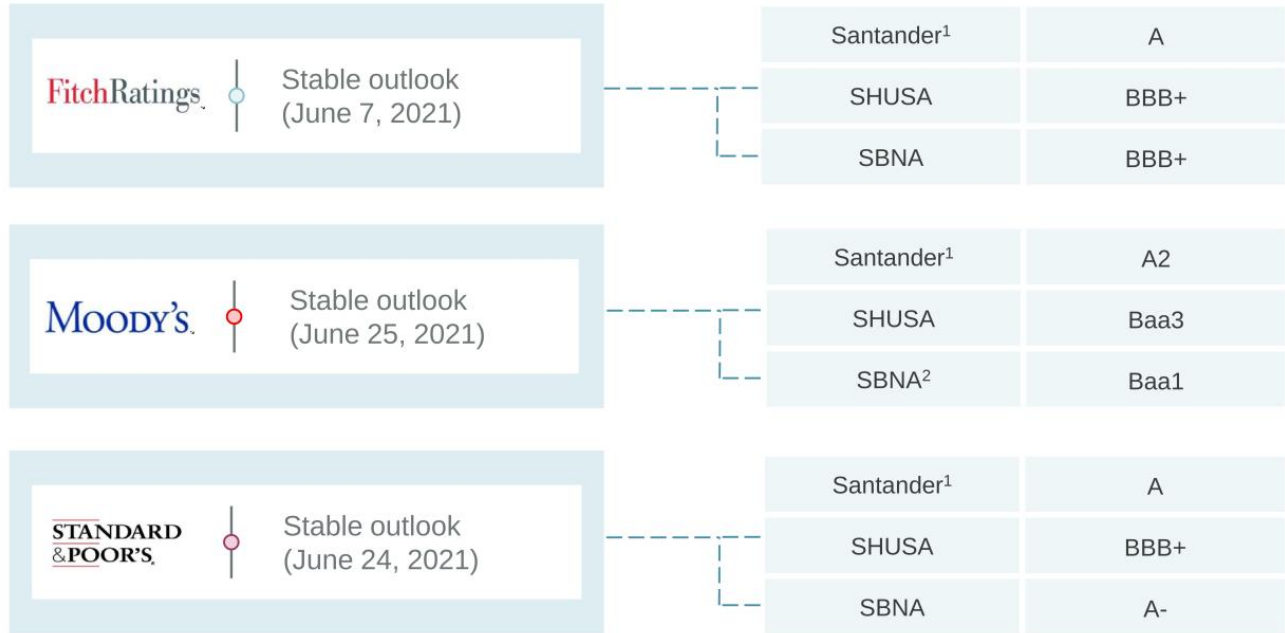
FitchRatings

Stable outlook (June 7, 2021)

| | |
|---|---|
| Santander$^1$ | A |
| SHUSA | BBB+ |
| SBNA | BBB+ |

MOODY'S

Stable outlook (June 25, 2021)

| | |
|---|---|
| Santander$^1$ | A2 |
| SHUSA | Baa3 |
| SBNA$^2$ | Baa1 |

STANDARD & POOR'S

Stable outlook (June 24, 2021)

| | |
|---|---|
| Santander$^1$ | A |
| SHUSA | BBB+ |
| SBNA | A- |